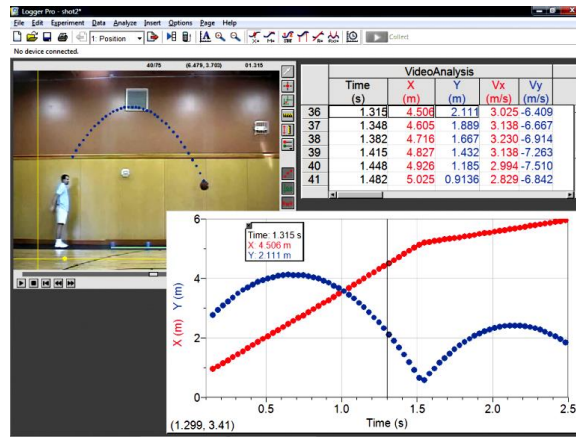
Logger Pro - shot2*

File Edit Experiment Data Analyze Insert Options Page Help

1: Position

Collect

No device connected.

40/75 (6.479, 3.703) 01.315

VideoAnalysis

| | Time (s) | X (m) | Y (m) | Vx (m/s) | Vy (m/s) |
|---|---|---|---|---|---|
| 36 | 1.315 | 4.506 | 2.111 | 3.025 | -6.409 |
| 37 | 1.348 | 4.605 | 1.889 | 3.138 | -6.667 |
| 38 | 1.382 | 4.716 | 1.667 | 3.230 | -6.914 |
| 39 | 1.415 | 4.827 | 1.432 | 3.138 | -7.263 |
| 40 | 1.448 | 4.926 | 1.185 | 2.994 | -7.510 |
| 41 | 1.482 | 5.025 | 0.9136 | 2.829 | -6.842 |

Time: 1.315 s
X: 4.506 m
Y: 2.111 m

6
4
2
0

X (m) Y (m)

0.5 1.0 1.5 2.0 2.5

Time (s)

(1.299, 3.41)